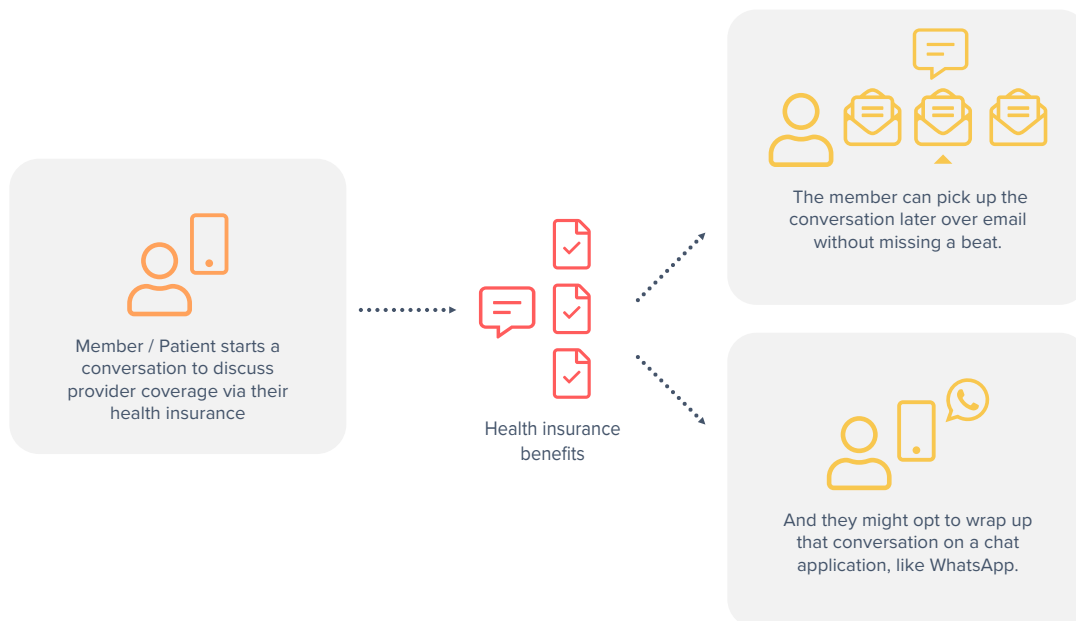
Member / Patient starts a conversation to discuss provider coverage via their health insurance

Health insurance benefits

The member can pick up the conversation later over email without missing a beat.

And they might opt to wrap up that conversation on a chat application, like WhatsApp.